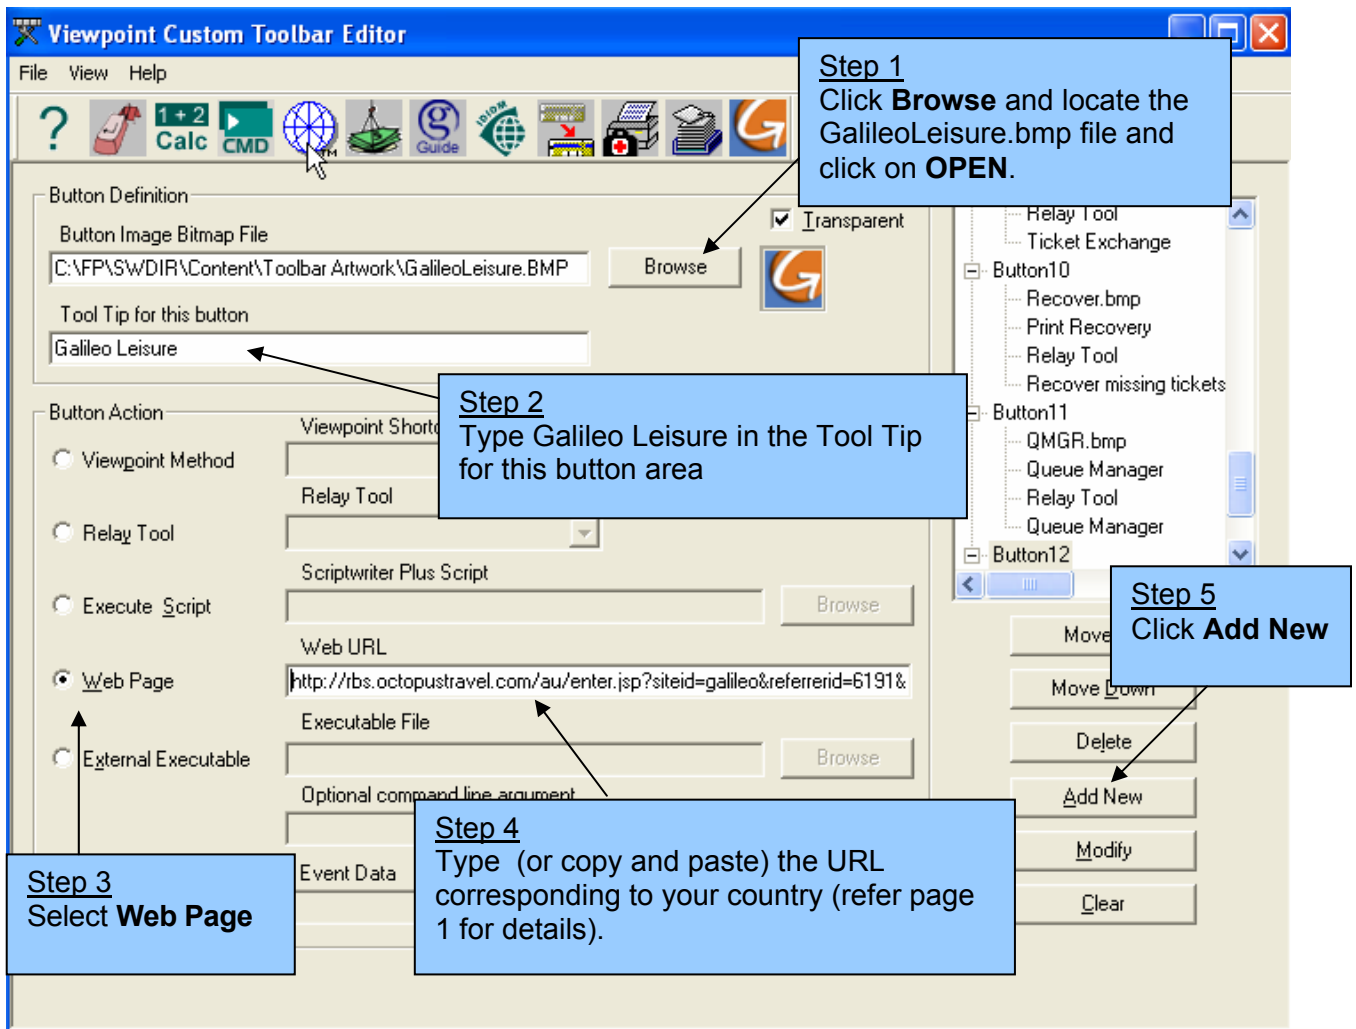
Viewpoint Custom Toolbar Editor

File View Help

? 1 + 2 Calc CMD Guide

Step 1
Click **Browse** and locate the GalileoLeisure.bmp file and click on **OPEN**.

Button Definition

Button Image Bitmap File

C:\FP\SWDIR\Content\Toolbar Artwork\GalileoLeisure.BMP

Browse

Transparent

Tool Tip for this button

Galileo Leisure

Relay Tool
Ticket Exchange
Button10
Recover.bmp
Print Recovery
Relay Tool
Recover missing tickets
Button11
QMGR.bmp
Queue Manager
Relay Tool
Queue Manager
Button12

Step 2
Type Galileo Leisure in the Tool Tip for this button area

Button Action

Viewpoint Method

Viewpoint Shortc

Relay Tool

Relay Tool

Scriptwriter Plus Script

Execute Script

Browse

Web URL

Web Page

http://rbs.octopustravel.com/au/enter.jsp?siteid=galileo&referrerid=6191&

Executable File

External Executable

Browse

Optional command line argument

Event Data

Step 5
Click **Add New**

Move

Move Down

Delete

Add New

Modify

Clear

Step 4
Type (or copy and paste) the URL corresponding to your country (refer page 1 for details).

Step 3
Select **Web Page**